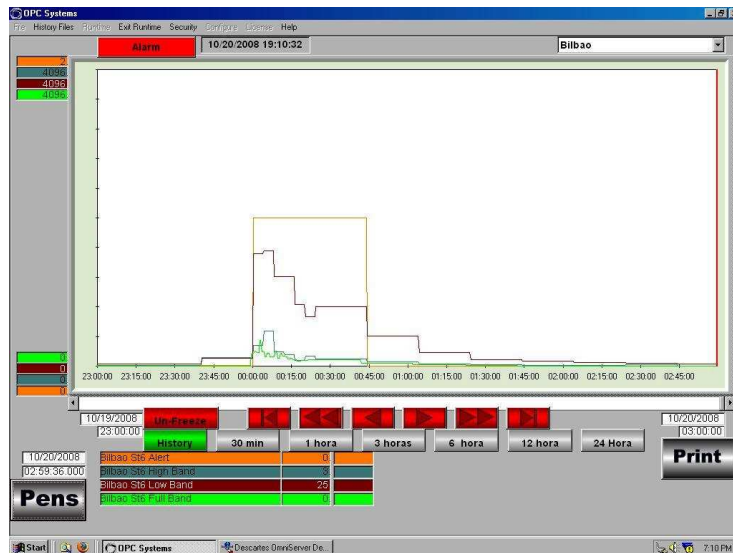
OPC Systems
File History Files Runtime Exit Runtime Security Configure License Help
Alarm
10/20/2008 19:10:32
Bilbao
2
4096
4096
4096
0
0
0
0
23:00:00 23:15:00 23:30:00 23:45:00 00:00:00 00:15:00 00:30:00 00:45:00 01:00:00 01:15:00 01:30:00 01:45:00 02:00:00 02:15:00 02:30:00 02:45:00
10/19/2008
23:00:00
Un-Freeze
History
30 min
1 hora
3 horas
6 hora
12 hora
24 Hora
10/20/2008
03:00:00
Print
10/20/2008
02:59:36.000
Pens
| Bilbao St6 Alert | 0 |
|---|---|
| Bilbao St6 High Band | 0 |
| Bilbao St6 Low Band | 25 |
| Bilbao St6 Full Band | 0 |
Start
OPC Systems
Descartes OmniServer De...
7:10 PM